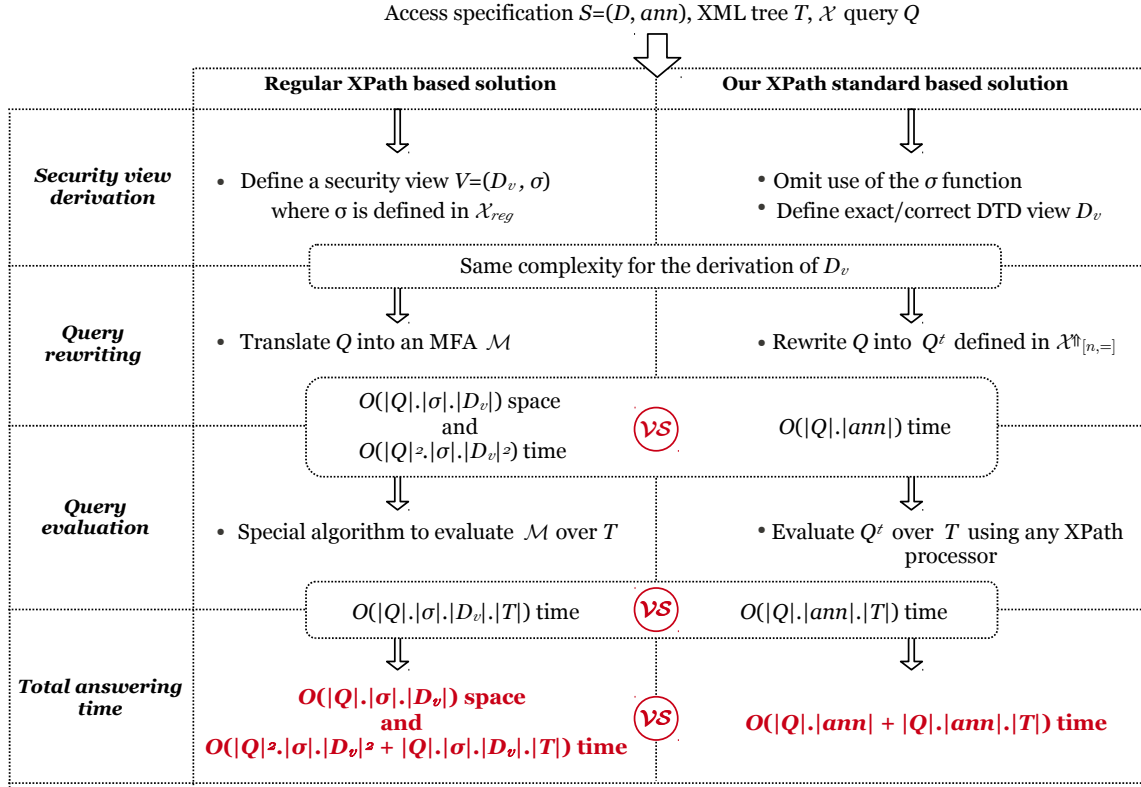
Access specification $S$=($D$, $ann$), XML tree $T$, $\mathcal{X}$ query $Q$

| | Regular XPath based solution | Our XPath standard based solution |
|---|---|---|
| Security view derivation | • Define a security view $V$=($D_v$, σ) where σ is defined in $\mathcal{X}_{reg}$ | • Omit use of the $\sigma$ function<br>• Define exact/correct DTD view $D_v$ |
| | Same complexity for the derivation of $D_v$ | |
| Query rewriting | • Translate $Q$ into an MFA $\mathcal{M}$ | • Rewrite $Q$ into $Q^t$ defined in $\mathcal{X}^{\Uparrow}_{[n,=]}$ |
| | $O(\|Q\|.\|\sigma\|.\|D_v\|)$ space and $O(\|Q\|^2.\|\sigma\|.\|D_v\|^2)$ time VS | $O(\|Q\|.\|ann\|)$ time |
| Query evaluation | • Special algorithm to evaluate $\mathcal{M}$ over $T$ | • Evaluate $Q^t$ over $T$ using any XPath processor |
| | $O(\|Q\|.\|\sigma\|.\|D_v\|.\|T\|)$ time VS | $O(\|Q\|.\|ann\|.\|T\|)$ time |
| Total answering time | $O(\|Q\|.\|\sigma\|.\|D_v\|)$ space and $O(\|Q\|^2.\|\sigma\|.\|D_v\|^2 + \|Q\|.\|\sigma\|.\|D_v\|.\|T\|)$ time VS | $O(\|Q\|.\|ann\| + \|Q\|.\|ann\|.\|T\|)$ time |